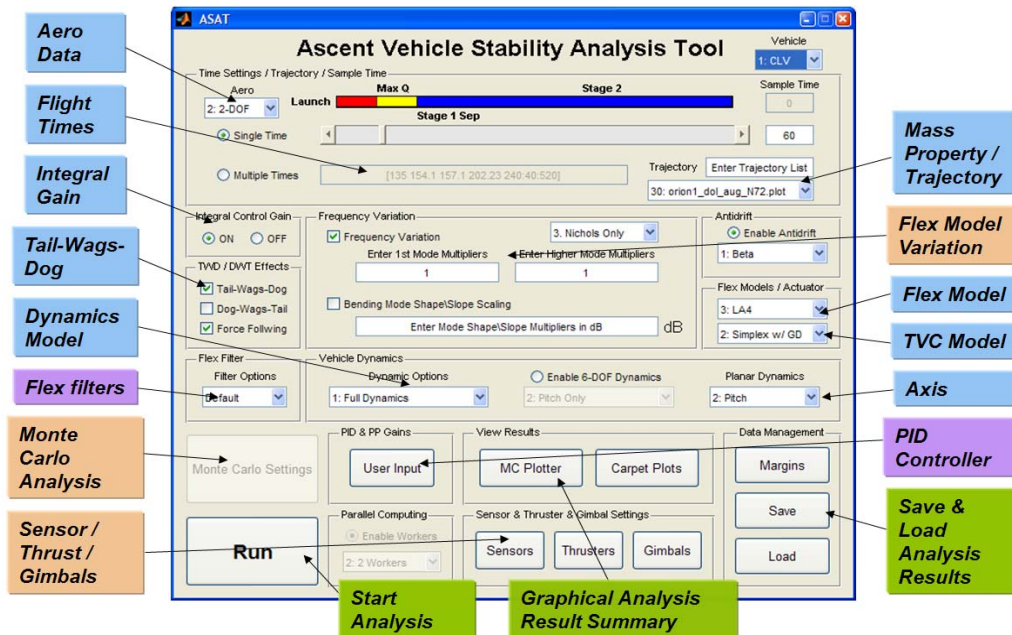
ASAT

Ascent Vehicle Stability Analysis Tool

Vehicle
1: CLV

Aero Data

Time Settings / Trajectory / Sample Time
Aero
2: 2-DOF
Launch
Max Q
Stage 2
Stage 1 Sep
Sample Time
0
60

Flight Times

Single Time
Multiple Times
[135.154.1 157.1 202.23 240:40:520]
Trajectory
Enter Trajectory List
30: orion1_dol_aug_N72.plot

Mass Property / Trajectory

Integral Gain

Integral Control Gain
ON
OFF

Frequency Variation
Frequency Variation
3. Nichols Only
Enter 1st Mode Multipliers
1
Enter Higher Mode Multipliers
1
Bending Mode Shape\Slope Scaling
Enter Mode Shape\Slope Multipliers in dB
dB

Antidrift
Enable Antidrift
1: Beta

Flex Model Variation

Tail-Wags-Dog

TWD / DWT Effects
Tail-Wags-Dog
Dog-Wags-Tail
Force Follwing

Flex Models / Actuator
3: LA4
2: Simplex w/ GD

Flex Model

TVC Model

Dynamics Model

Flex Filter
Filter Options
Default

Flex filters

Vehicle Dynamics
Dynamic Options
1: Full Dynamics
Enable 6-DOF Dynamics
2: Pitch Only
Planar Dynamics
2: Pitch

Axis

Monte Carlo Analysis

Monte Carlo Settings

PID & PP Gains
User Input

View Results
MC Plotter
Carpet Plots

Data Management
Margins
Save
Load

PID Controller

Save & Load Analysis Results

Sensor / Thrust / Gimbals

Run

Parallel Computing
Enable Workers
2: 2 Workers

Sensor & Thruster & Gimbal Settings
Sensors
Thrusters
Gimbals

Start Analysis

Graphical Analysis Result Summary